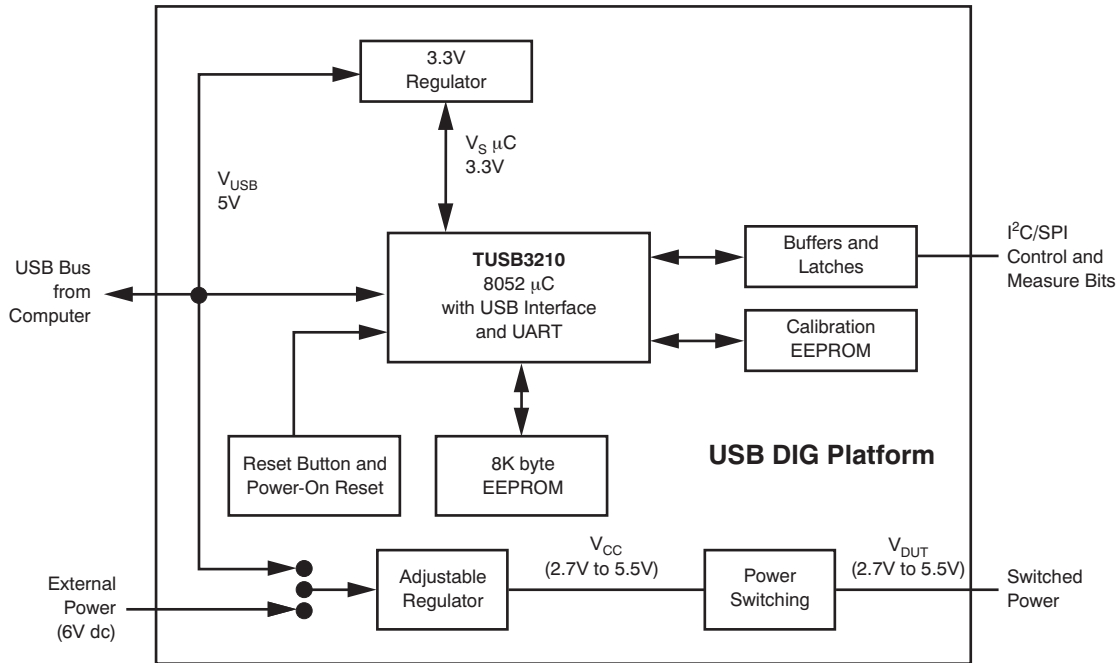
3.3V
Regulator

$V_S$ μC
3.3V

$V_{USB}$
5V

USB Bus
from
Computer

TUSB3210
8052 μC
with USB Interface
and UART

Buffers and
Latches

$I^2C$/SPI
Control and
Measure Bits

Calibration
EEPROM

Reset Button and
Power-On Reset

8K byte
EEPROM

USB DIG Platform

External
Power
(6V dc)

Adjustable
Regulator

$V_{CC}$
(2.7V to 5.5V)

Power
Switching

$V_{DUT}$
(2.7V to 5.5V)

Switched
Power